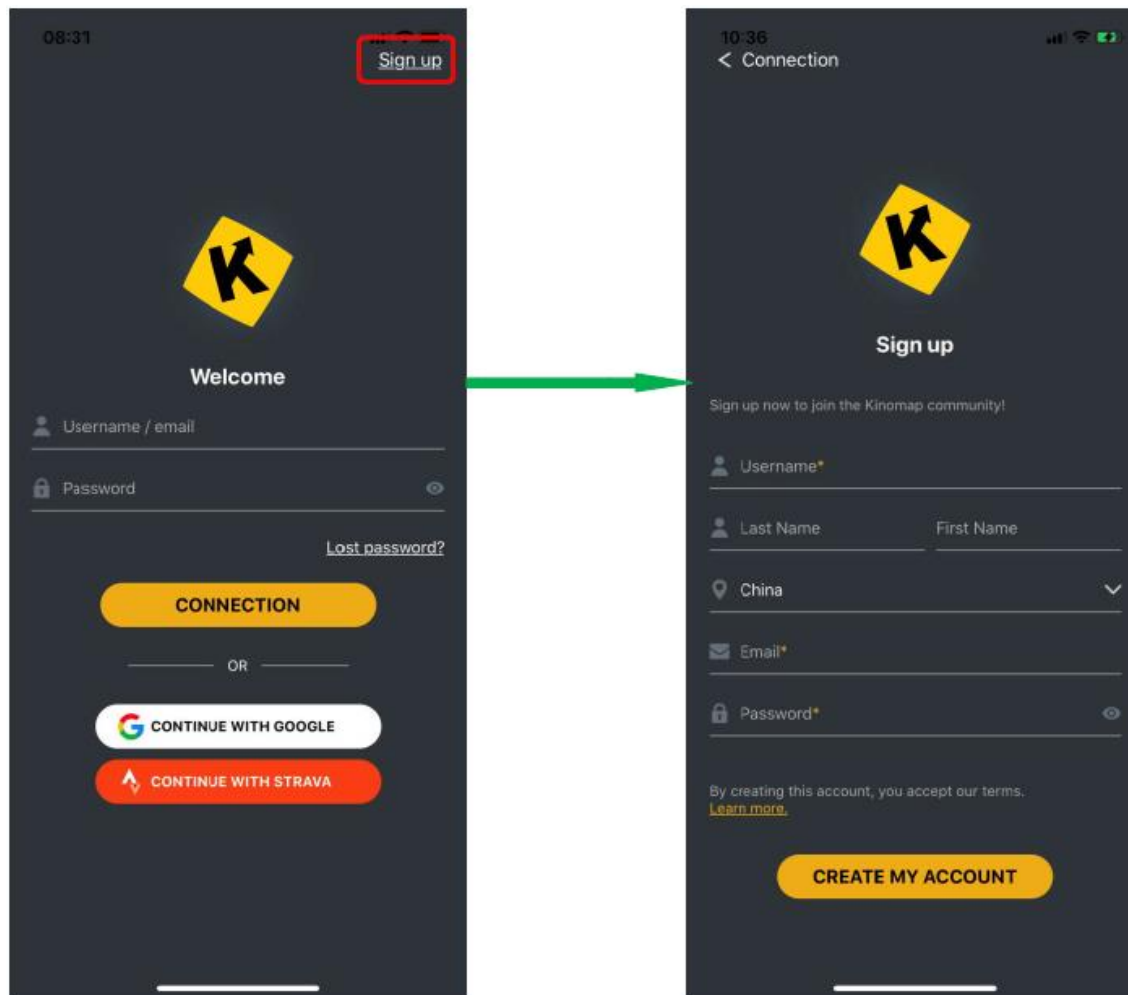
08:31

Sign up

K

Welcome

Username / email

Password

Lost password?

CONNECTION

OR

CONTINUE WITH GOOGLE

CONTINUE WITH STRAVA

10:36

< Connection

K

Sign up

Sign up now to join the Kinomap community!

Username*

Last Name

First Name

China

Email*

Password*

By creating this account, you accept our terms. Learn more.

CREATE MY ACCOUNT